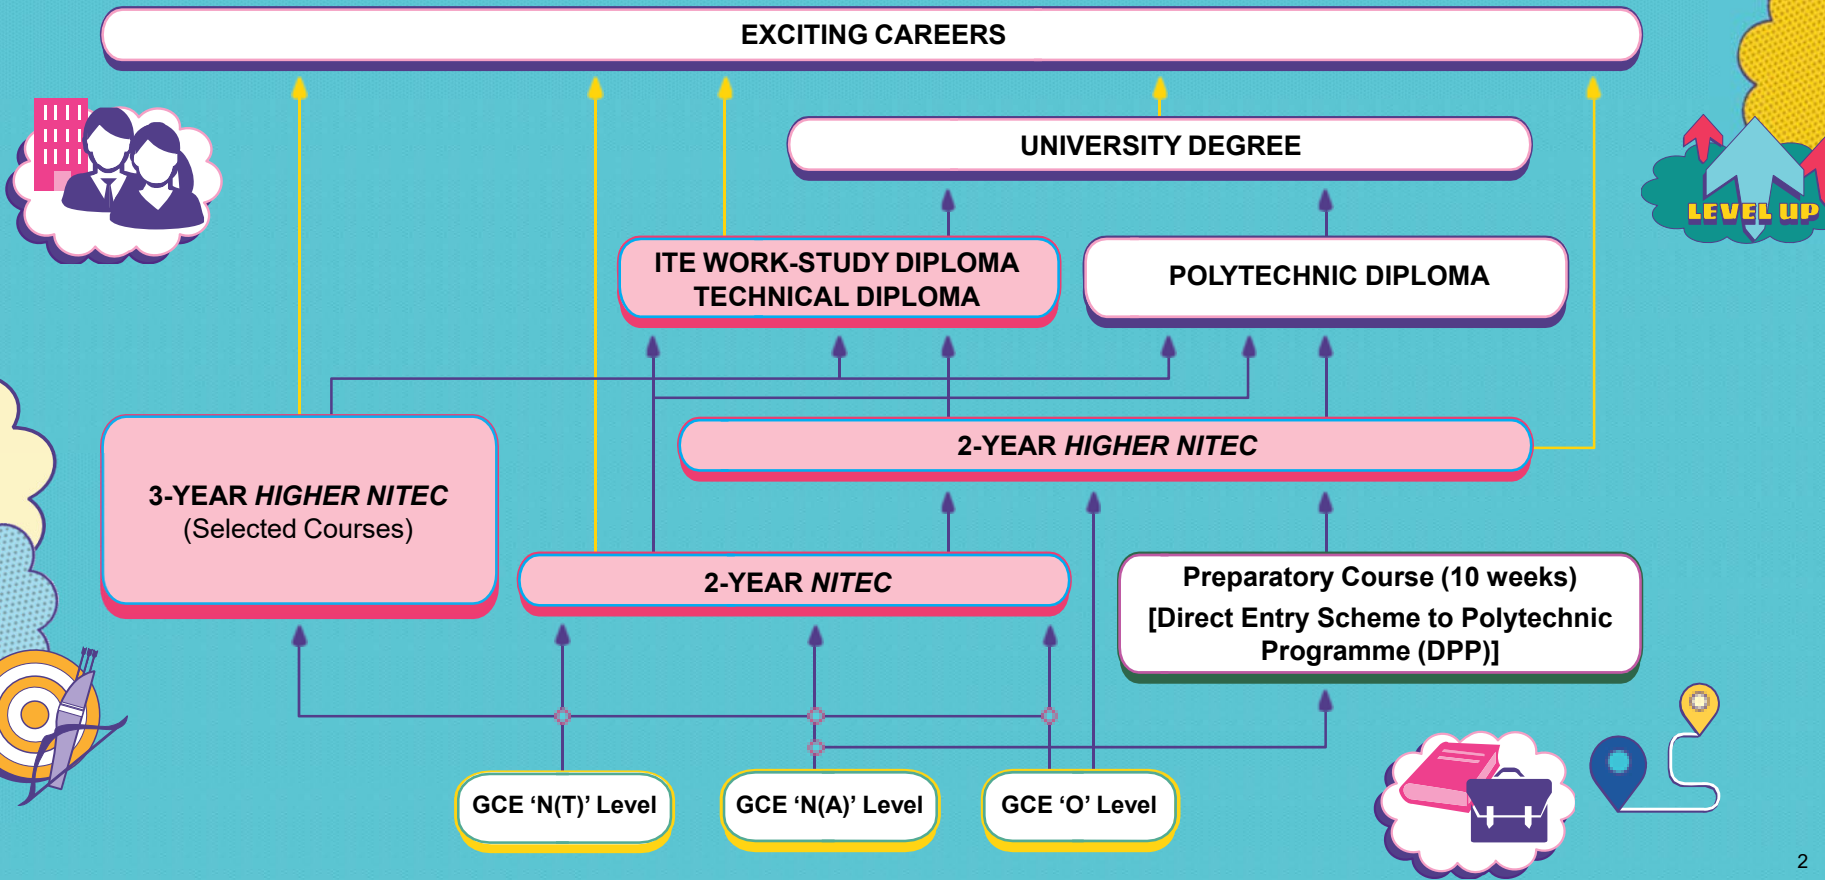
EXCITING CAREERS

UNIVERSITY DEGREE

LEVEL UP

ITE WORK-STUDY DIPLOMA
TECHNICAL DIPLOMA

POLYTECHNIC DIPLOMA

2-YEAR *HIGHER NITEC*

3-YEAR *HIGHER NITEC*
(Selected Courses)

2-YEAR *NITEC*

Preparatory Course (10 weeks)
[Direct Entry Scheme to Polytechnic Programme (DPP)]

GCE ‘N(T)’ Level

GCE ‘N(A)’ Level

GCE ‘O’ Level

2